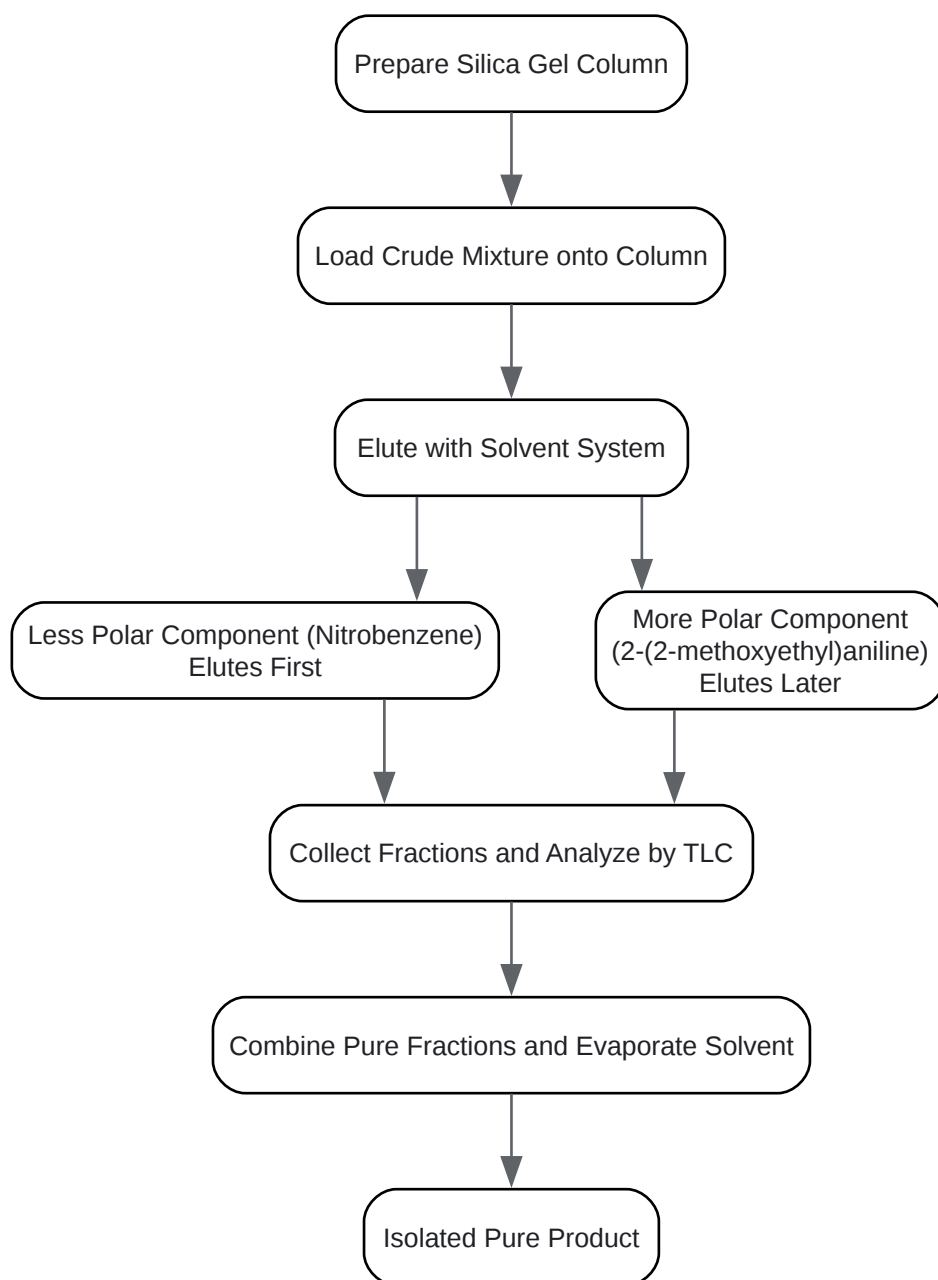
Prepare Silica Gel Column

Load Crude Mixture onto Column

Elute with Solvent System

Less Polar Component (Nitrobenzene) Elutes First

More Polar Component (2-(2-methoxyethyl)aniline) Elutes Later

Collect Fractions and Analyze by TLC

Combine Pure Fractions and Evaporate Solvent

Isolated Pure Product